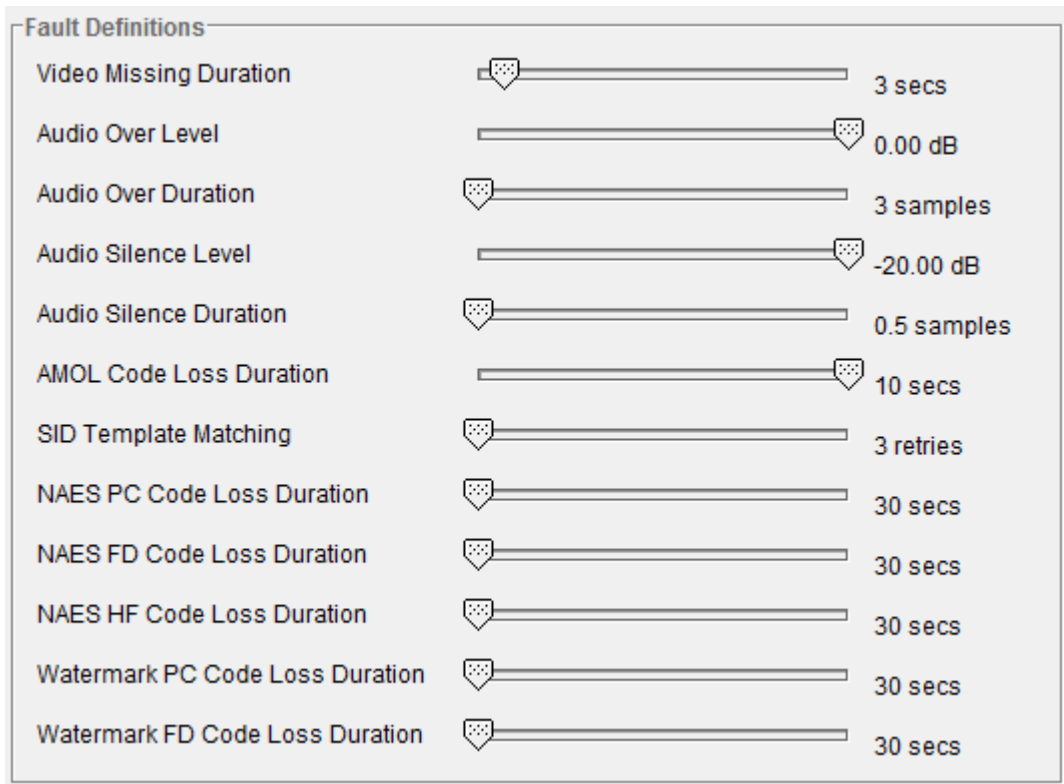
Fault Definitions

Video Missing Duration 3 secs

Audio Over Level 0.00 dB

Audio Over Duration 3 samples

Audio Silence Level -20.00 dB

Audio Silence Duration 0.5 samples

AMOL Code Loss Duration 10 secs

SID Template Matching 3 retries

NAES PC Code Loss Duration 30 secs

NAES FD Code Loss Duration 30 secs

NAES HF Code Loss Duration 30 secs

Watermark PC Code Loss Duration 30 secs

Watermark FD Code Loss Duration 30 secs